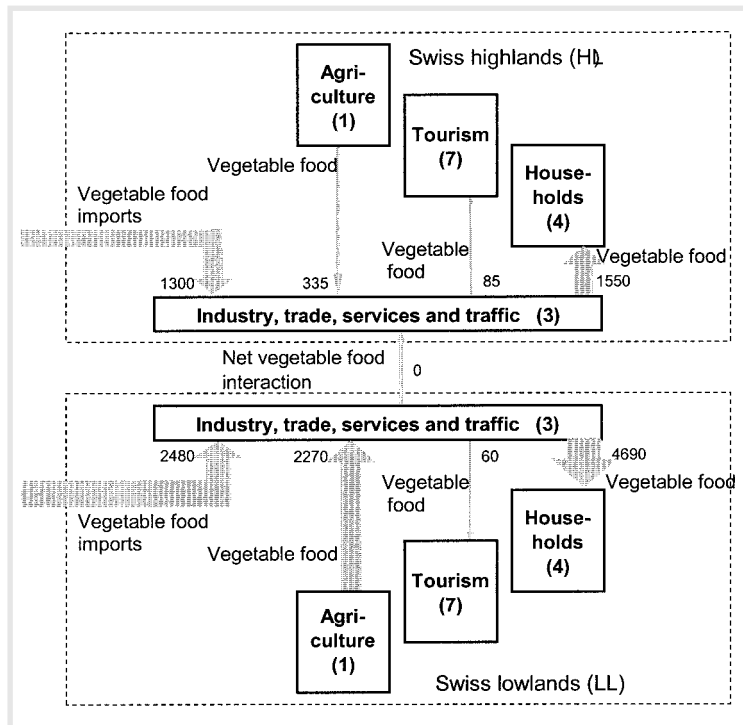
Swiss highlands (HL)

Agriculture (1)

Tourism (7)

Households (4)

Vegetable food

Vegetable food imports

Vegetable food

Vegetable food

1300

335

85

1550

Industry, trade, services and traffic (3)

Net vegetable food interaction

0

Industry, trade, services and traffic (3)

2480

2270

60

4690

Vegetable food

Vegetable food

Vegetable food imports

Vegetable food

Households (4)

Tourism (7)

Agriculture (1)

Swiss lowlands (LL)